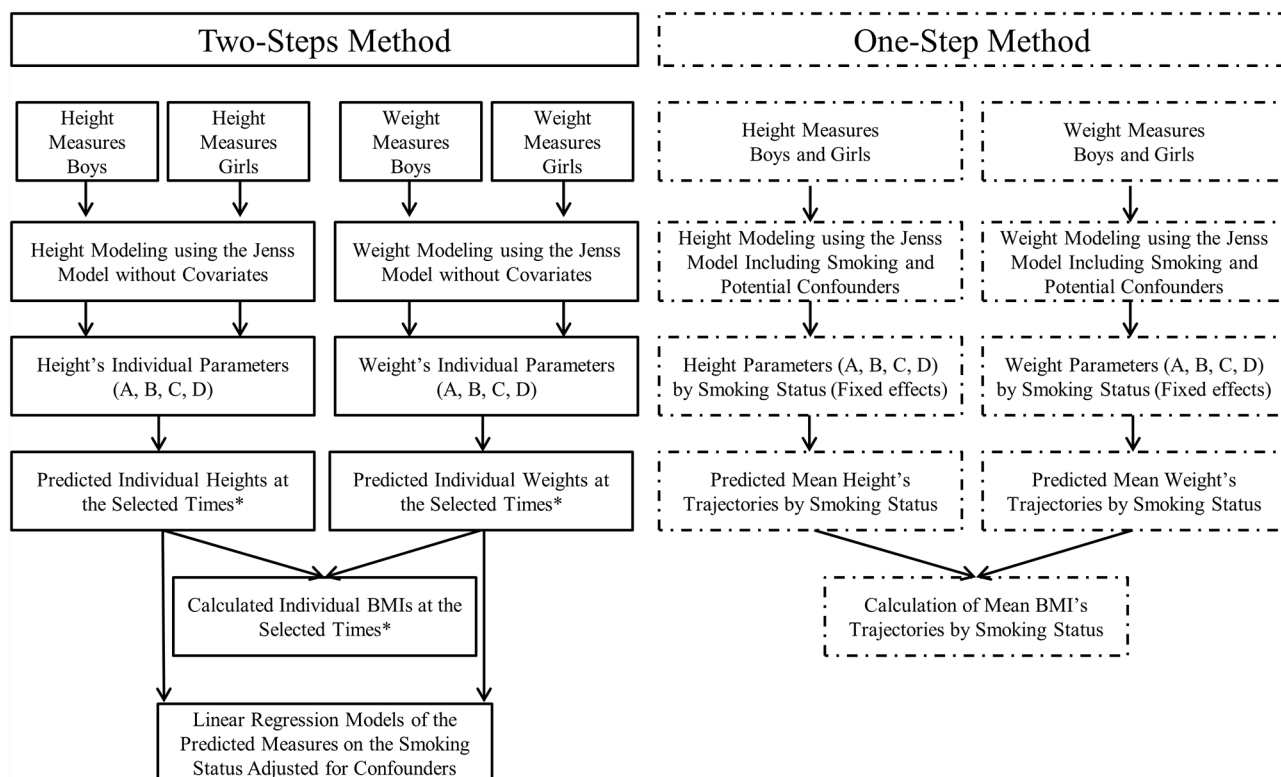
Two-Steps Method

Height Measures Boys

Height Measures Girls

Weight Measures Boys

Weight Measures Girls

Height Modeling using the Jenss Model without Covariates

Weight Modeling using the Jenss Model without Covariates

Height's Individual Parameters (A, B, C, D)

Weight's Individual Parameters (A, B, C, D)

Predicted Individual Heights at the Selected Times*

Predicted Individual Weights at the Selected Times*

Calculated Individual BMIs at the Selected Times*

Linear Regression Models of the Predicted Measures on the Smoking Status Adjusted for Confounders

One-Step Method

Height Measures Boys and Girls

Weight Measures Boys and Girls

Height Modeling using the Jenss Model Including Smoking and Potential Confounders

Weight Modeling using the Jenss Model Including Smoking and Potential Confounders

Height Parameters (A, B, C, D) by Smoking Status (Fixed effects)

Weight Parameters (A, B, C, D) by Smoking Status (Fixed effects)

Predicted Mean Height's Trajectories by Smoking Status

Predicted Mean Weight's Trajectories by Smoking Status

Calculation of Mean BMI's Trajectories by Smoking Status